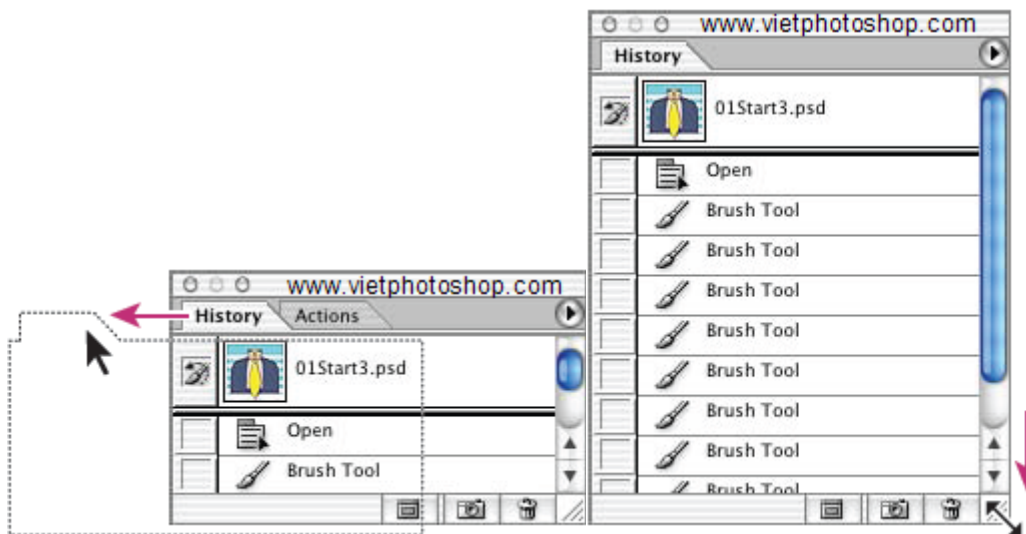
www.vietphotoshop.com
History
01Start3.psd
Open
Brush Tool
Brush Tool
Brush Tool
Brush Tool
Brush Tool
Brush Tool
Brush Tool
Brush Tool

www.vietphotoshop.com
History
Actions
01Start3.psd
Open
Brush Tool